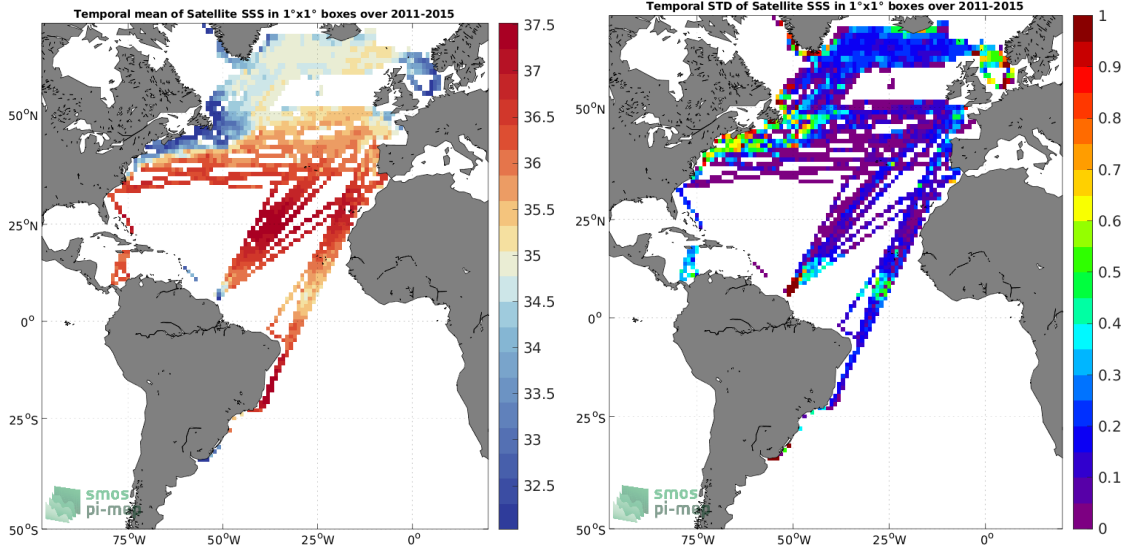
Temporal mean of Satellite SSS in 1°x1° boxes over 2011-2015

50°N
25°N
0°
25°S
50°S
75°W
50°W
25°W
0°

37.5
37
36.5
36
35.5
35
34.5
34
33.5
33
32.5

smos
pi-mep

Temporal STD of Satellite SSS in 1°x1° boxes over 2011-2015

50°N
25°N
0°
25°S
50°S
75°W
50°W
25°W
0°

1
0.9
0.8
0.7
0.6
0.5
0.4
0.3
0.2
0.1
0

smos
pi-mep